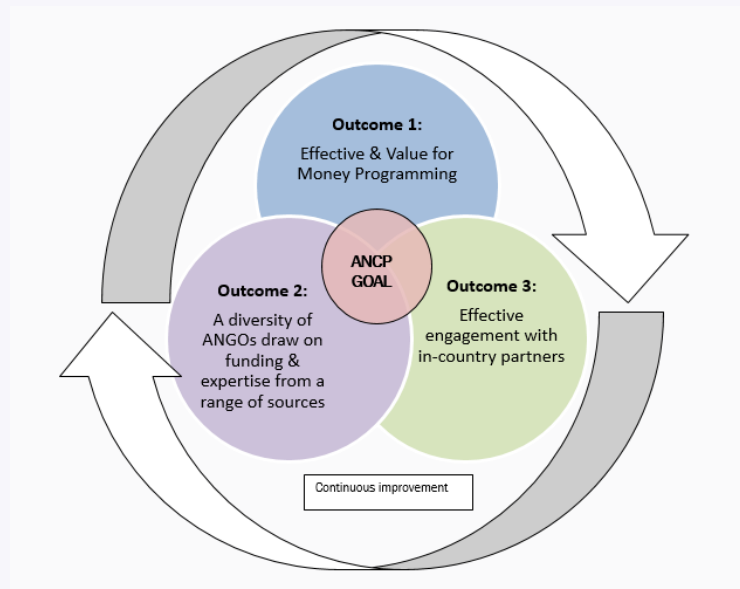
Outcome 1:

Effective & Value for Money Programming

ANCP GOAL

Outcome 2:

A diversity of ANGOs draw on funding & expertise from a range of sources

Outcome 3:

Effective engagement with in-country partners

Continuous improvement